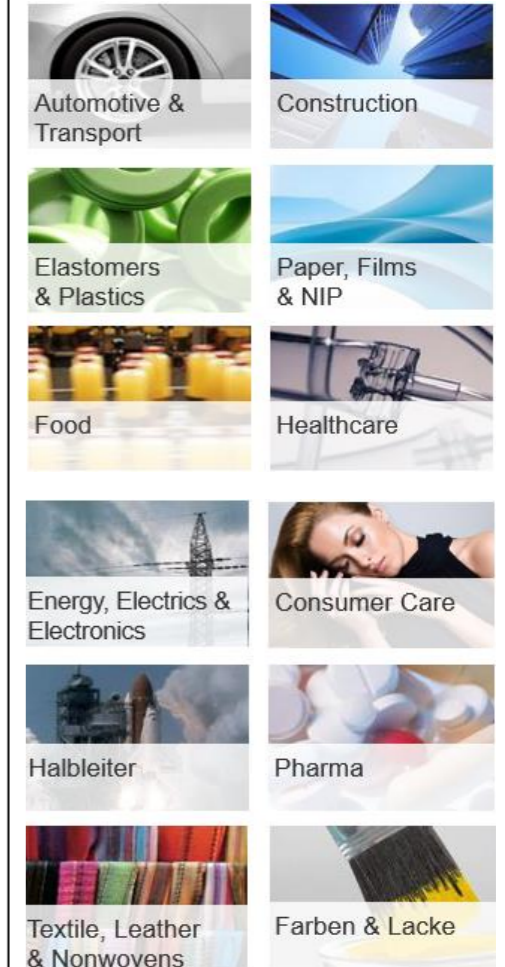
Automotive & Transport

Construction

Elastomers & Plastics

Paper, Films & NIP

Food

Healthcare

Energy, Electrics & Electronics

Consumer Care

Halbleiter

Pharma

Textile, Leather & Nonwovens

Farben & Lacke